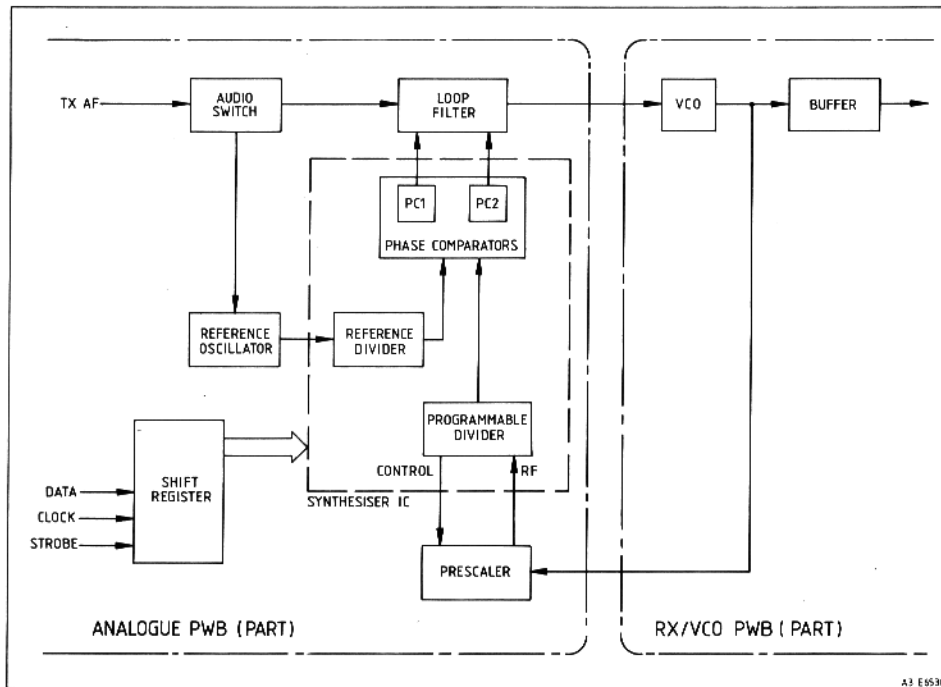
TX AF

AUDIO SWITCH

LOOP FILTER

VCO

BUFFER

PC1

PC2

PHASE COMPARATORS

REFERENCE OSCILLATOR

REFERENCE DIVIDER

PROGRAMMABLE DIVIDER

SHIFT REGISTER

DATA

CLOCK

STROBE

CONTROL

RF

SYNTHESISER IC

PRESCALER

ANALOGUE PWB (PART)

RX/VCO PWB (PART)

A3 E6530